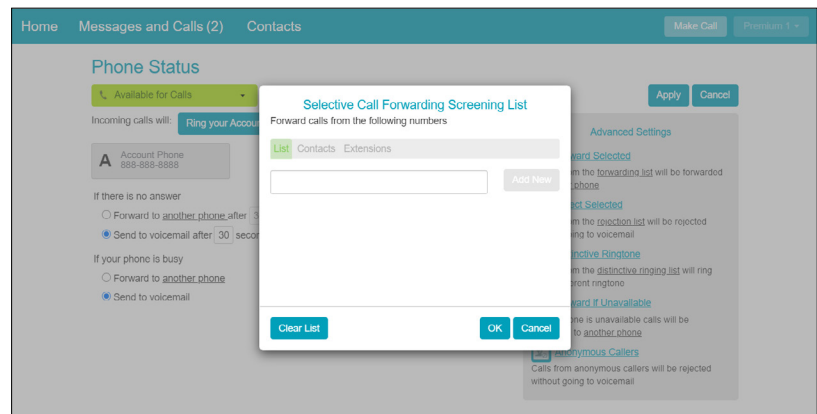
Home Messages and Calls (2) Contacts

Make Call Premium 1

Phone Status

Available for Calls

Apply Cancel

Incoming calls will: Ring your Accou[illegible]

A Account Phone 888-888-8888

If there is no answer

Forward to another phone after 3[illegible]

Send to voicemail after 30 secon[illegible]

If your phone is busy

Forward to another phone

Send to voicemail

Selective Call Forwarding Screening List

Forward calls from the following numbers

List Contacts Extensions

Add New

Clear List

OK Cancel

Advanced Settings

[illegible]ward Selected

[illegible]m the forwarding list will be forwarded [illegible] phone

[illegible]ect Selected

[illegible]m the rejection list will be rejected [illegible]ing to voicemail

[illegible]tinctive Ringtone

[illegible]m the distinctive ringing list will ring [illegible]erent ringtone

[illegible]ward If Unavailable

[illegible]one is unavailable calls will be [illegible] to another phone

Anonymous Callers

Calls from anonymous callers will be rejected without going to voicemail